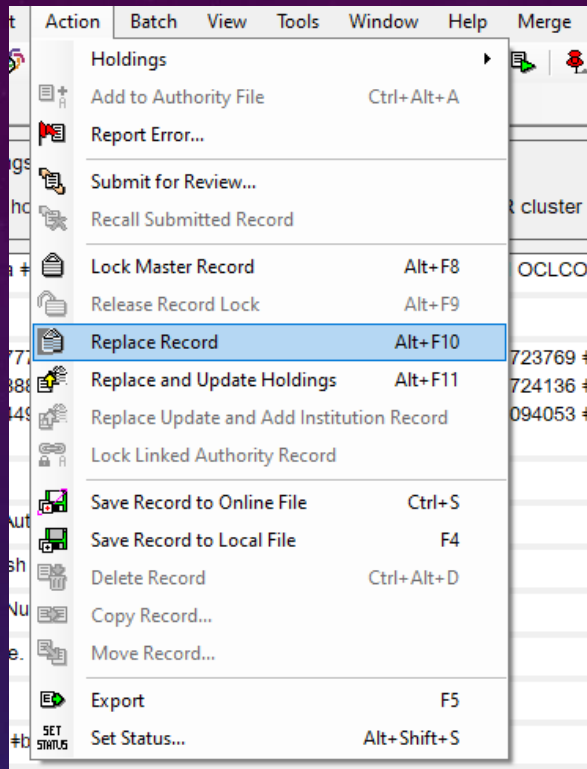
t Action Batch View Tools Window Help Merge

Holdings
Add to Authority File Ctrl+Alt+A
Report Error...
Submit for Review...
Recall Submitted Record
Lock Master Record Alt+F8
Release Record Lock Alt+F9
Replace Record Alt+F10
Replace and Update Holdings Alt+F11
Replace Update and Add Institution Record
Lock Linked Authority Record
Save Record to Online File Ctrl+S
Save Record to Local File F4
Delete Record Ctrl+Alt+D
Copy Record...
Move Record...
Export F5
SET STATUS Set Status... Alt+Shift+S

gs
ho
R cluster
a #
OCLCO
77
723769 #
88
724136 #
49
094053 #
Aut
sh
Nu
e.
#b